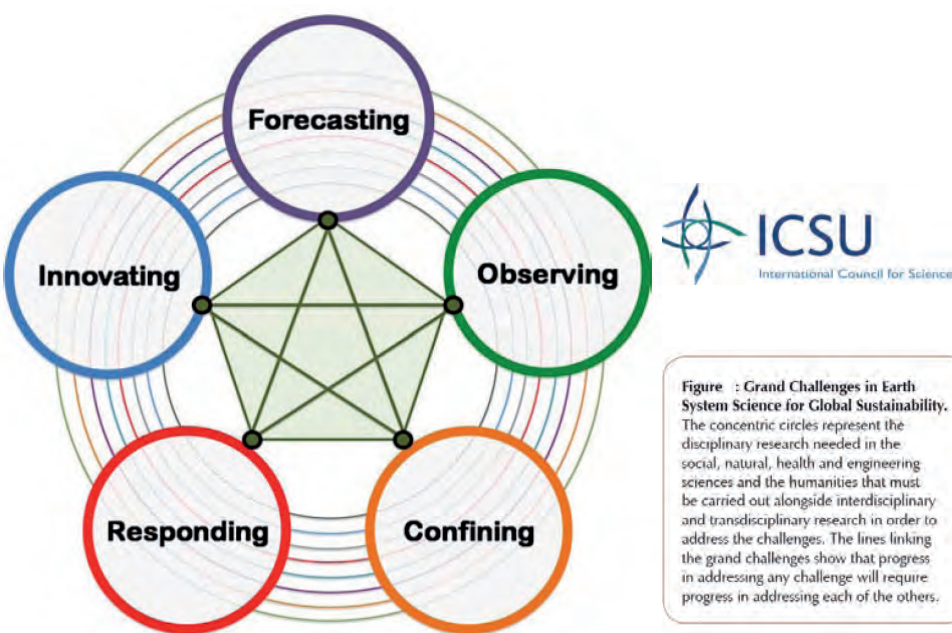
Forecasting

Innovating

Observing

Responding

Confining

ICSU
International Council for Science

Figure : Grand Challenges in Earth System Science for Global Sustainability. The concentric circles represent the disciplinary research needed in the social, natural, health and engineering sciences and the humanities that must be carried out alongside interdisciplinary and transdisciplinary research in order to address the challenges. The lines linking the grand challenges show that progress in addressing any challenge will require progress in addressing each of the others.